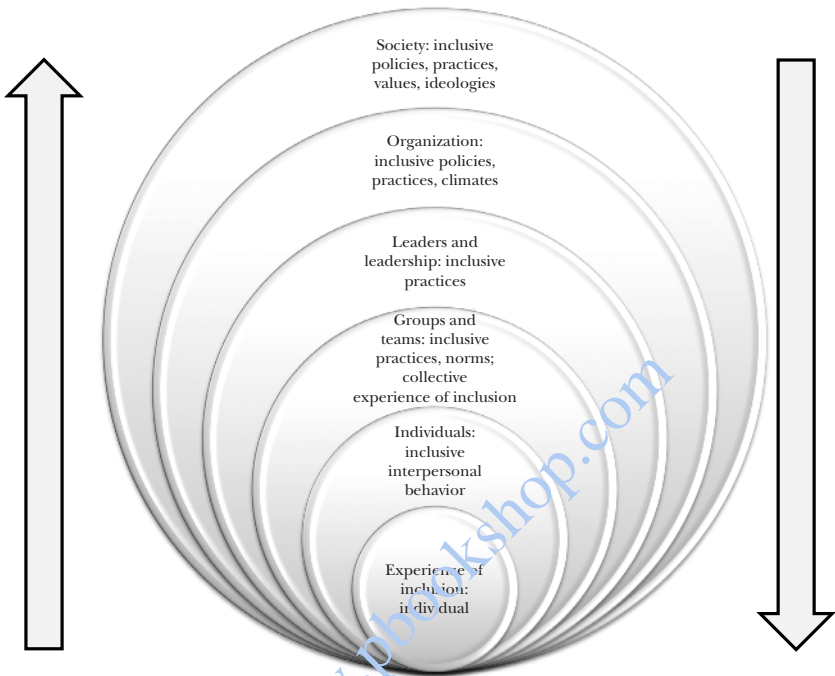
Society: inclusive policies, practices, values, ideologies

Organization: inclusive policies, practices, climates

Leaders and leadership: inclusive practices

Groups and teams: inclusive practices, norms; collective experience of inclusion

Individuals: inclusive interpersonal behavior

Experience of inclusion: individual

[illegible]pbookshop.com